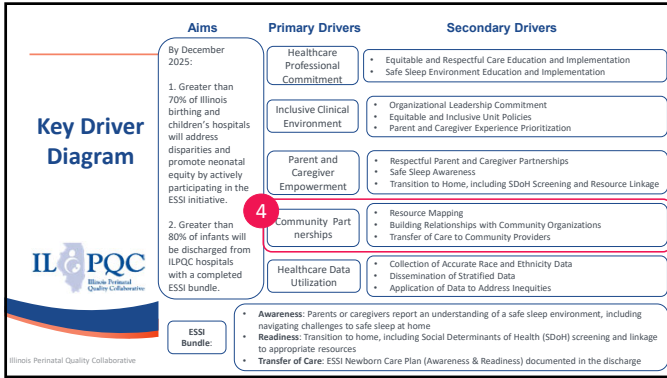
Key Driver Diagram

Aims

By December 2025:

1. Greater than 70% of Illinois birthing and children's hospitals will address disparities and promote neonatal equity by actively participating in the ESSI initiative.

2. Greater than 80% of infants will be discharged from ILPQC hospitals with a completed ESSI bundle.

Primary Drivers

Healthcare Professional Commitment

Inclusive Clinical Environment

Parent and Caregiver Empowerment

4

Community Partnerships

Healthcare Data Utilization

Secondary Drivers

• Equitable and Respectful Care Education and Implementation
• Safe Sleep Environment Education and Implementation

• Organizational Leadership Commitment
• Equitable and Inclusive Unit Policies
• Parent and Caregiver Experience Prioritization

• Respectful Parent and Caregiver Partnerships
• Safe Sleep Awareness
• Transition to Home, including SDoH Screening and Resource Linkage

• Resource Mapping
• Building Relationships with Community Organizations
• Transfer of Care to Community Providers

• Collection of Accurate Race and Ethnicity Data
• Dissemination of Stratified Data
• Application of Data to Address Inequities

ILPQC
Illinois Perinatal Quality Collaborative

ESSI Bundle:

• Awareness: Parents or caregivers report an understanding of a safe sleep environment, including navigating challenges to safe sleep at home
• Readiness: Transition to home, including Social Determinants of Health (SDoH) screening and linkage to appropriate resources
• Transfer of Care: ESSI Newborn Care Plan (Awareness & Readiness) documented in the discharge

Illinois Perinatal Quality Collaborative